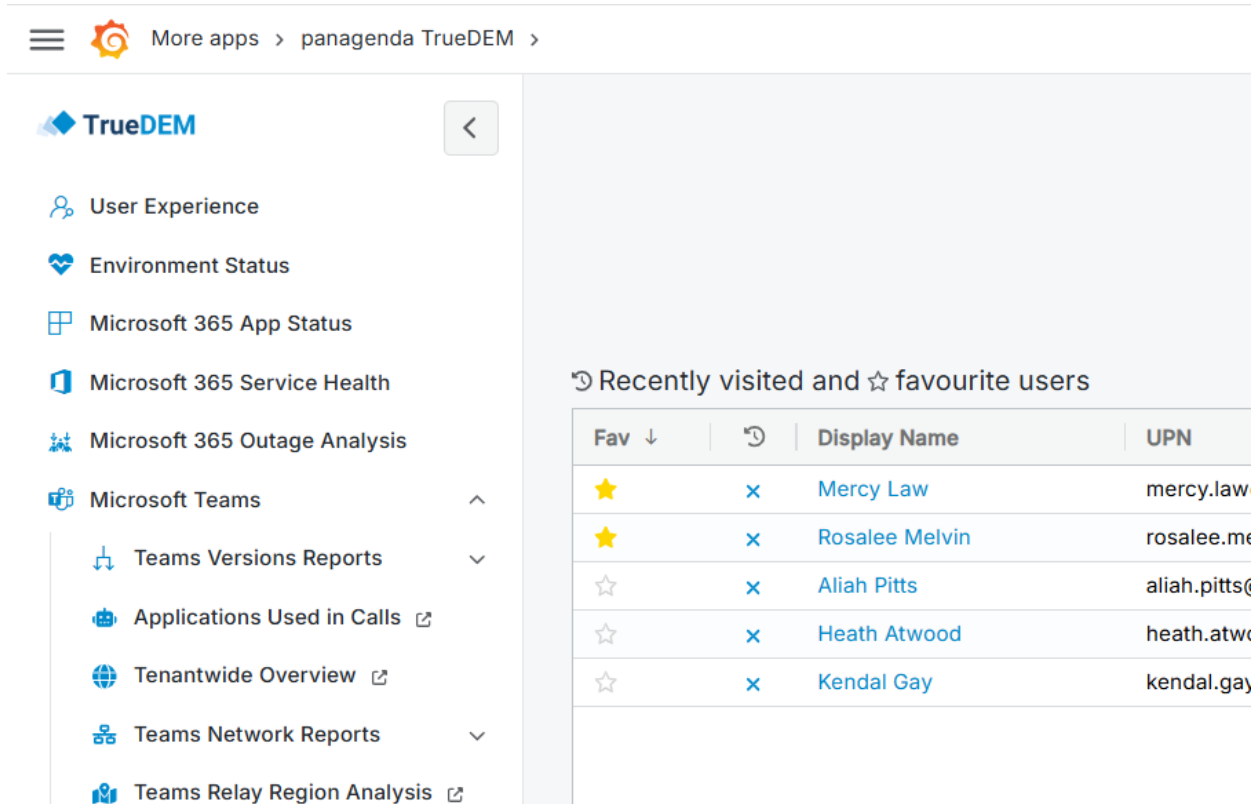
More apps > panagenda TrueDEM >

TrueDEM

User Experience

Environment Status

Microsoft 365 App Status

Microsoft 365 Service Health

Microsoft 365 Outage Analysis

Microsoft Teams

Teams Versions Reports

Applications Used in Calls

Tenantwide Overview

Teams Network Reports

Teams Relay Region Analysis

Recently visited and favourite users

| Fav ↓ | | Display Name | UPN |
|---|---|---|---|
| | × | Mercy Law | mercy.law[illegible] |
| | × | Rosalee Melvin | rosalee.me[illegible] |
| | × | Aliah Pitts | aliah.pitts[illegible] |
| | × | Heath Atwood | heath.atw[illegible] |
| | × | Kendal Gay | kendal.gay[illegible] |